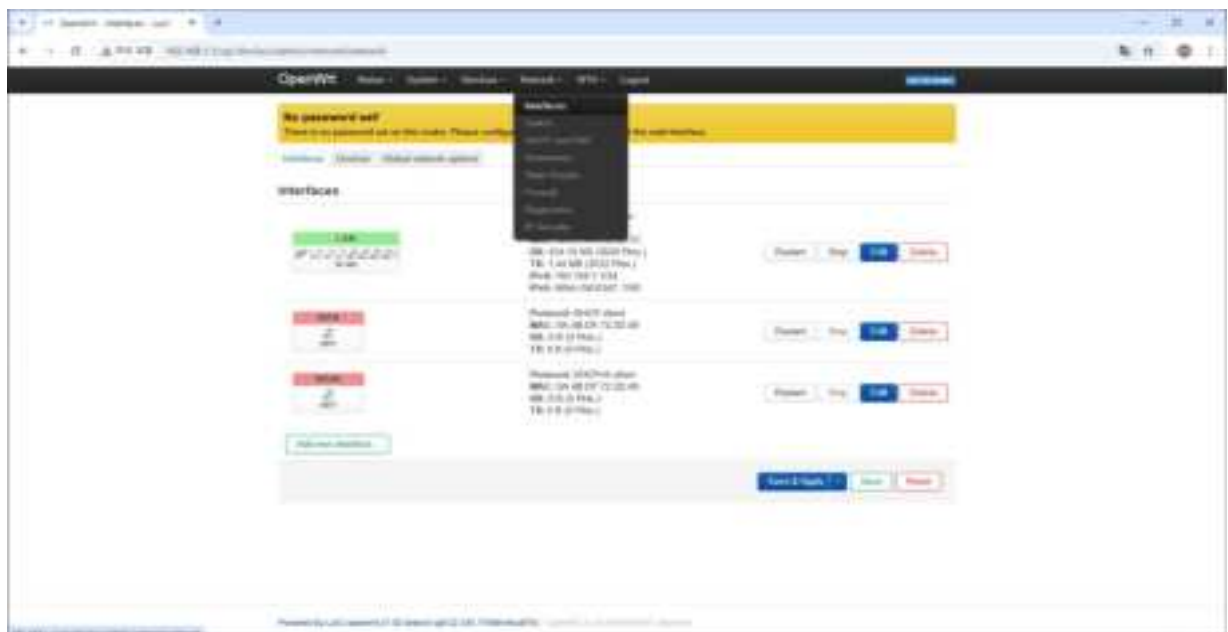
OpenWrt Status System Services Network VPN Logout

Interfaces

No password set!
There is no password set on this router. Please configure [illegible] the web interface.

Interfaces Devices Global network options

Interfaces

LAN

RX: 434.15 KB (3020 Pkts.)
TX: 1.44 MB (2132 Pkts.)
IPv4: 192.168.1.1/24
IPv6: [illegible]

Restart Stop Edit Delete

WAN

Protocol: DHCP client
MAC: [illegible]
RX: 0 B (0 Pkts.)
TX: 0 B (0 Pkts.)

Restart Stop Edit Delete

WAN6

Protocol: DHCPv6 client
MAC: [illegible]
RX: 0 B (0 Pkts.)
TX: 0 B (0 Pkts.)

Restart Stop Edit Delete

Add new interface...

Save & Apply Save Reset

Powered by LuCI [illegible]